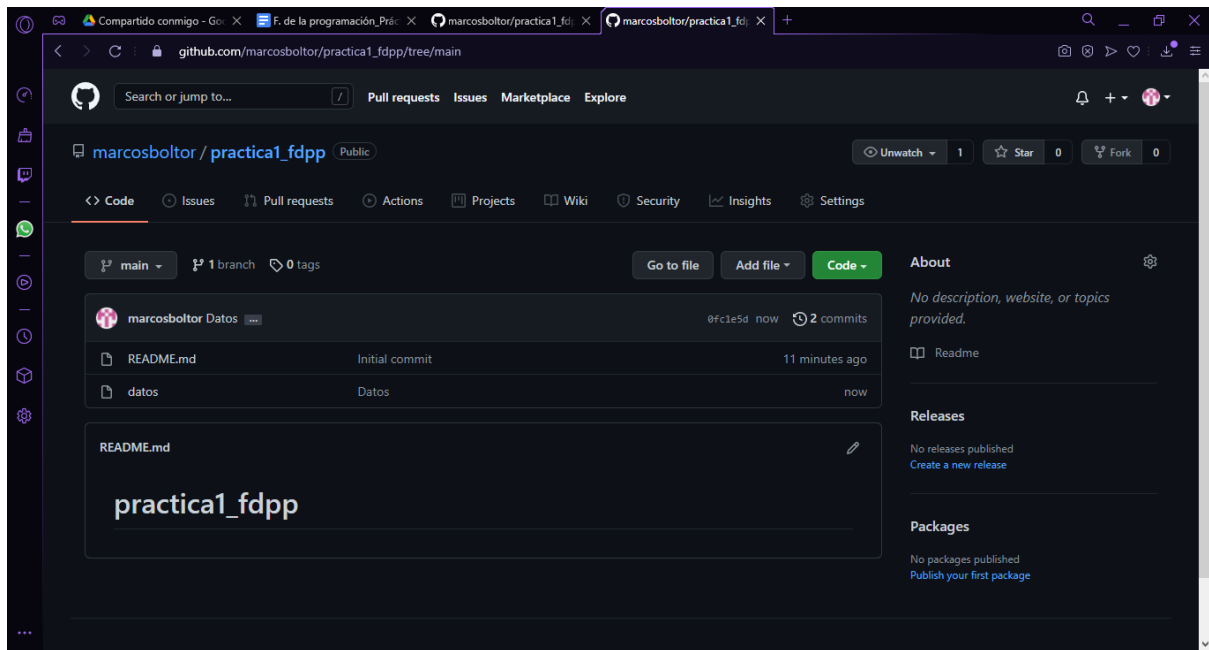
Compartido conmigo - Goo X
F. de la programación_Prác X
marcosboltor/practica1_fdp X
marcosboltor/practica1_fdp X
+

github.com/marcosboltor/practica1_fdpp/tree/main

Search or jump to...
/
Pull requests Issues Marketplace Explore

marcosboltor / practica1_fdpp Public

Unwatch 1
Star 0
Fork 0

Code Issues Pull requests Actions Projects Wiki Security Insights Settings

main
1 branch
0 tags
Go to file
Add file
Code

marcosboltor Datos ...
0fc1e5d now
2 commits

README.md Initial commit 11 minutes ago
datos Datos now

README.md

practica1_fdpp

About
No description, website, or topics provided.
Readme

Releases
No releases published
Create a new release

Packages
No packages published
Publish your first package